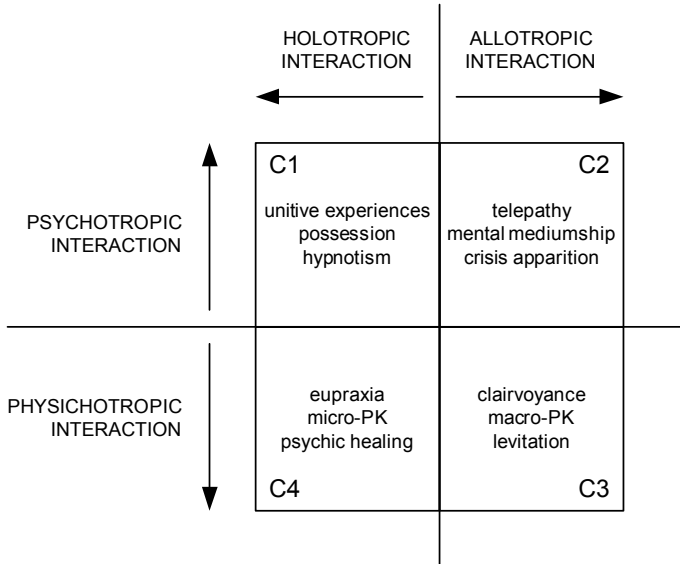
HOLOTROPIC INTERACTION

ALLOTROPIC INTERACTION

PSYCHOTROPIC INTERACTION

C1
unitive experiences
possession
hypnotism

C2
telepathy
mental mediumship
crisis apparition

PHYSICHOTROPIC INTERACTION

eupraxia
micro-PK
psychic healing
C4

clairvoyance
macro-PK
levitation
C3